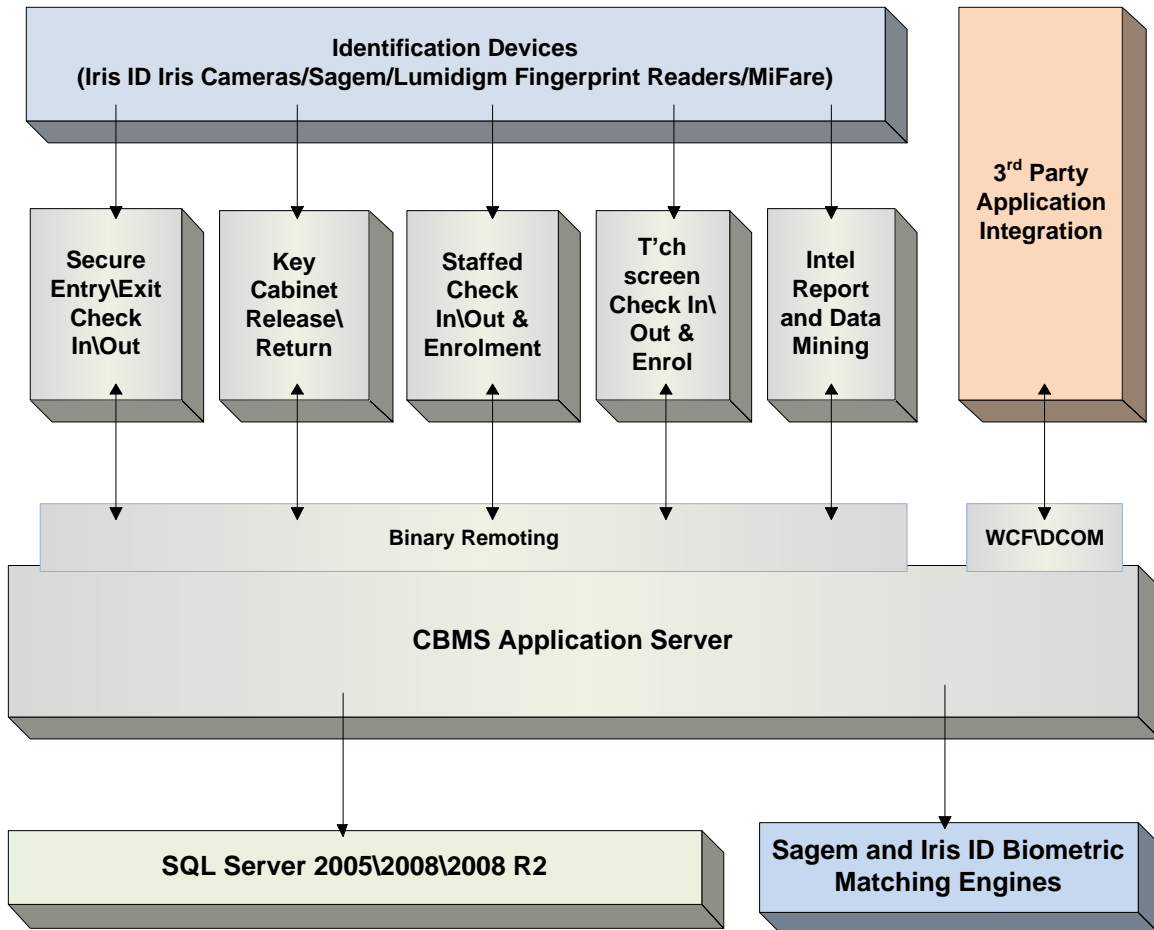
Identification Devices
(Iris ID Iris Cameras/Sagem/Lumidigm Fingerprint Readers/MiFare)

Secure Entry\Exit Check In\Out

Key Cabinet Release\ Return

Staffed Check In\Out & Enrolment

T'ch screen Check In\ Out & Enrol

Intel Report and Data Mining

3$^{rd}$ Party Application Integration

Binary Remoting

WCF\DCOM

CBMS Application Server

SQL Server 2005\2008\2008 R2

Sagem and Iris ID Biometric Matching Engines